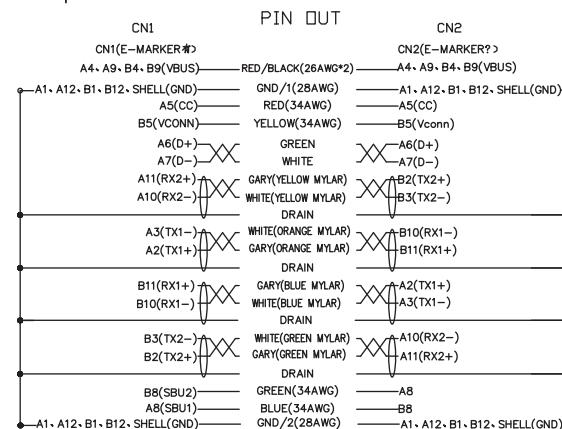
PIN OUT

CN1

CN1(E-MARKER有)

CN2

CN2(E-MARKER?)

A4、A9、B4、B9(VBUS) RED/BLACK(26AWG*2) A4、A9、B4、B9(VBUS)

A1、A12、B1、B12、SHELL(GND) GND/1(28AWG) A1、A12、B1、B12、SHELL(GND)

A5(CC) RED(34AWG) A5(CC)

B5(VCONN) YELLOW(34AWG) B5(Vconn)

A6(D+) GREEN A6(D+)

A7(D-) WHITE A7(D-)

A11(RX2+) GARY(YELLOW MYLAR) B2(TX2+)

A10(RX2-) WHITE(YELLOW MYLAR) B3(TX2-)

DRAIN

A3(TX1-) WHITE(ORANGE MYLAR) B10(RX1-)

A2(TX1+) GARY(ORANGE MYLAR) B11(RX1+)

DRAIN

B11(RX1+) GARY(BLUE MYLAR) A2(TX1+)

B10(RX1-) WHITE(BLUE MYLAR) A3(TX1-)

DRAIN

B3(TX2-) WHITE(GREEN MYLAR) A10(RX2-)

B2(TX2+) GARY(GREEN MYLAR) A11(RX2+)

DRAIN

B8(SBU2) GREEN(34AWG) A8

A8(SBU1) BLUE(34AWG) B8

A1、A12、B1、B12、SHELL(GND) GND/2(28AWG) A1、A12、B1、B12、SHELL(GND)